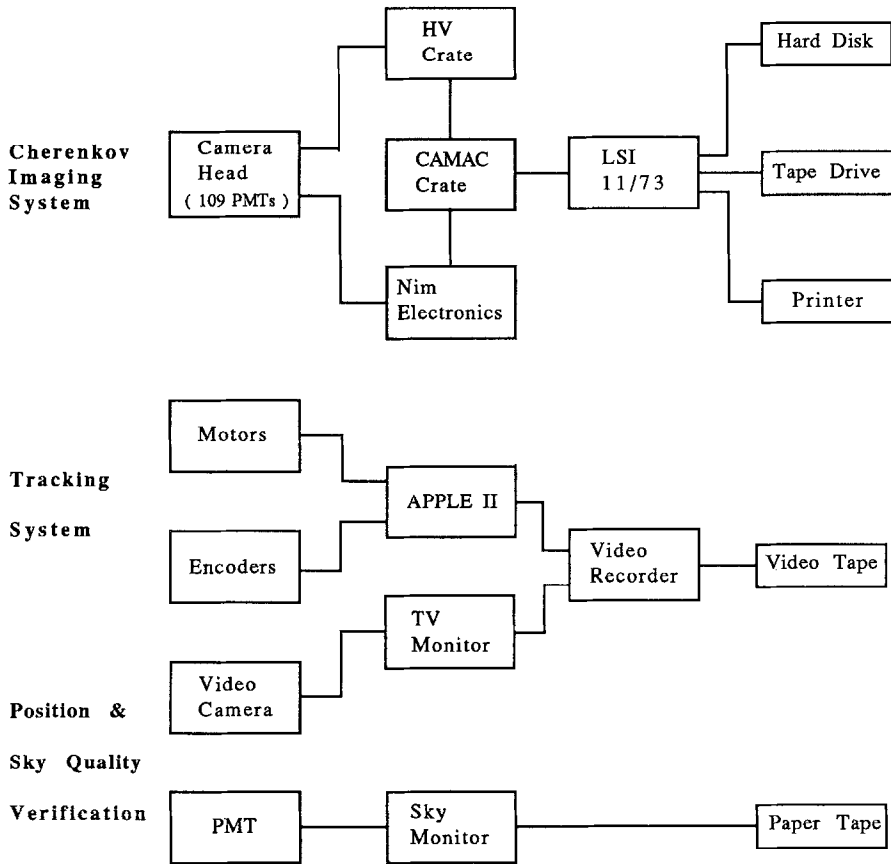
HV Crate

Hard Disk

Cherenkov Imaging System

Camera Head ( 109 PMTs )

CAMAC Crate

LSI 11/73

Tape Drive

Nim Electronics

Printer

Motors

Tracking System

APPLE II

Encoders

Video Recorder

Video Tape

TV Monitor

Video Camera

Position & Sky Quality Verification

PMT

Sky Monitor

Paper Tape